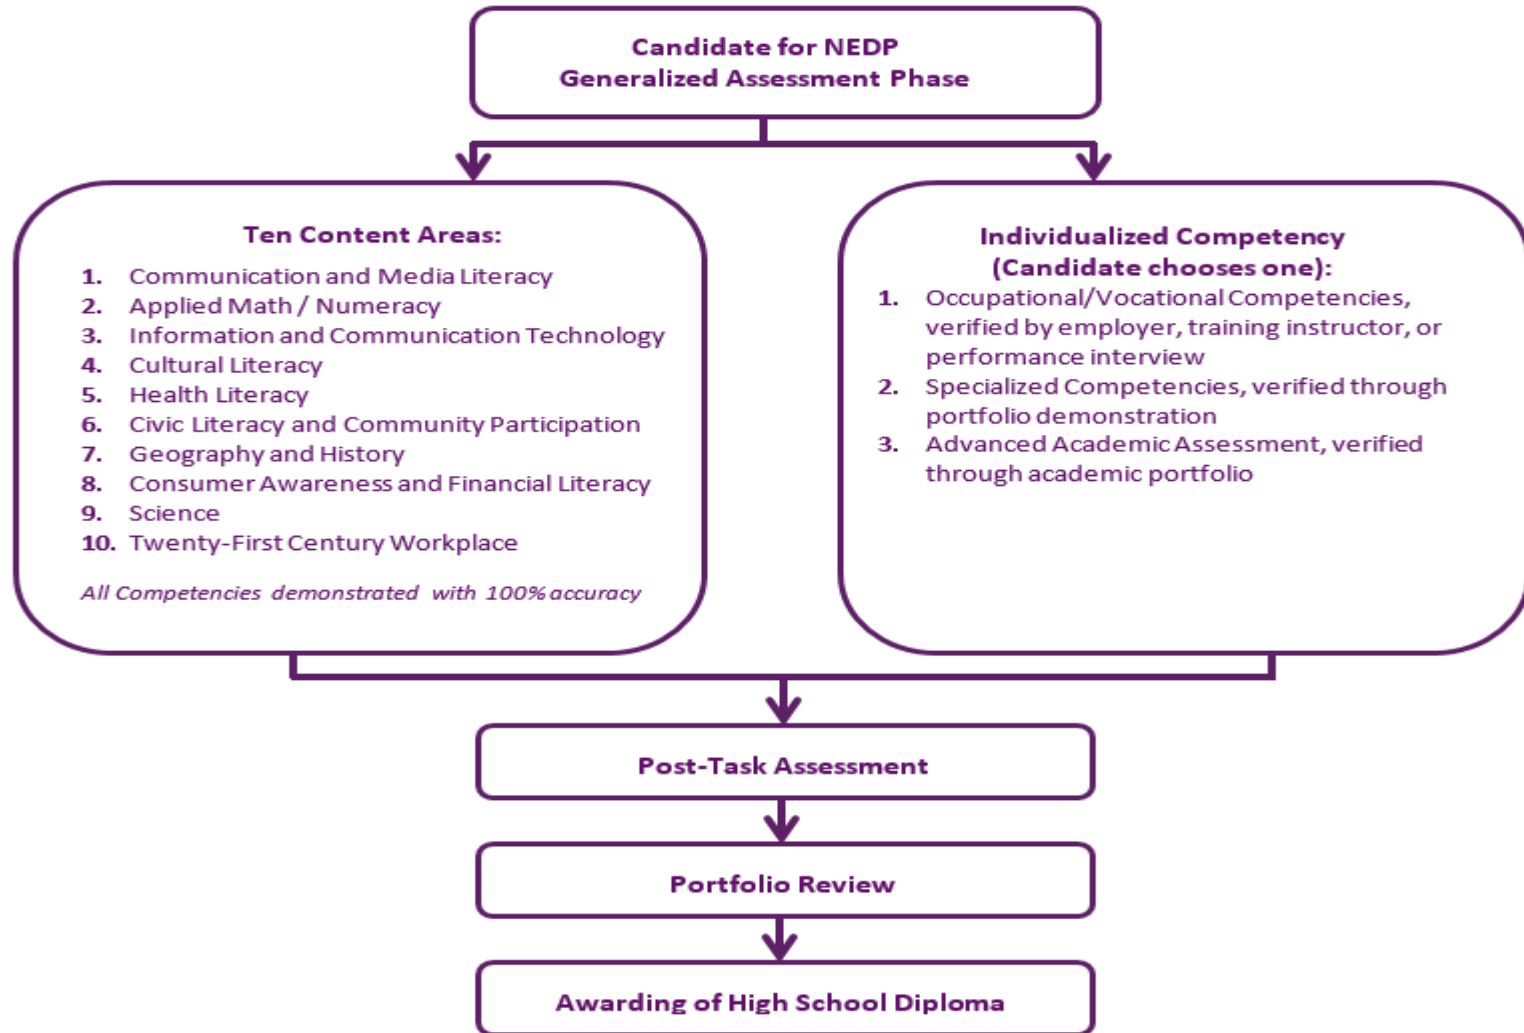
Candidate for NEDP
Generalized Assessment Phase

Ten Content Areas:

1. Communication and Media Literacy
2. Applied Math / Numeracy
3. Information and Communication Technology
4. Cultural Literacy
5. Health Literacy
6. Civic Literacy and Community Participation
7. Geography and History
8. Consumer Awareness and Financial Literacy
9. Science
10. Twenty-First Century Workplace

All Competencies demonstrated with 100% accuracy

Individualized Competency
(Candidate chooses one):

1. Occupational/Vocational Competencies, verified by employer, training instructor, or performance interview
2. Specialized Competencies, verified through portfolio demonstration
3. Advanced Academic Assessment, verified through academic portfolio

Post-Task Assessment

Portfolio Review

Awarding of High School Diploma